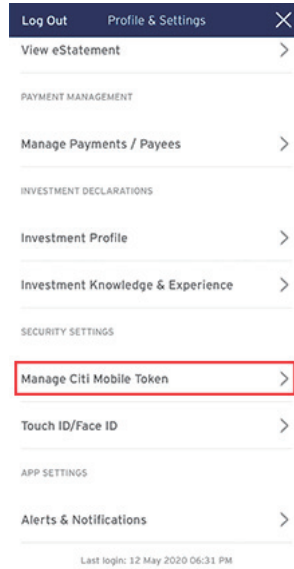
Log Out Profile & Settings

View eStatement

PAYMENT MANAGEMENT

Manage Payments / Payees

INVESTMENT DECLARATIONS

Investment Profile

Investment Knowledge & Experience

SECURITY SETTINGS

Manage Citi Mobile Token

Touch ID/Face ID

APP SETTINGS

Alerts & Notifications

Last login: 12 May 2020 06:31 PM